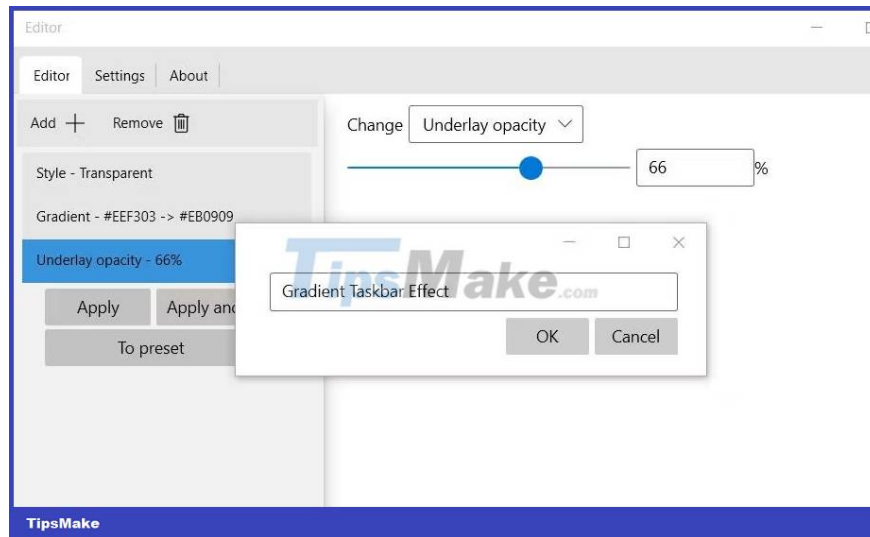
Editor

Editor Settings About

Add + Remove

Style - Transparent

Gradient - #EEF303 -> #EB0909

Underlay opacity - 66%

Apply Apply anc

To preset

Change Underlay opacity

66 %

TipsMake.com

Gradient Taskbar Effect

OK Cancel

TipsMake